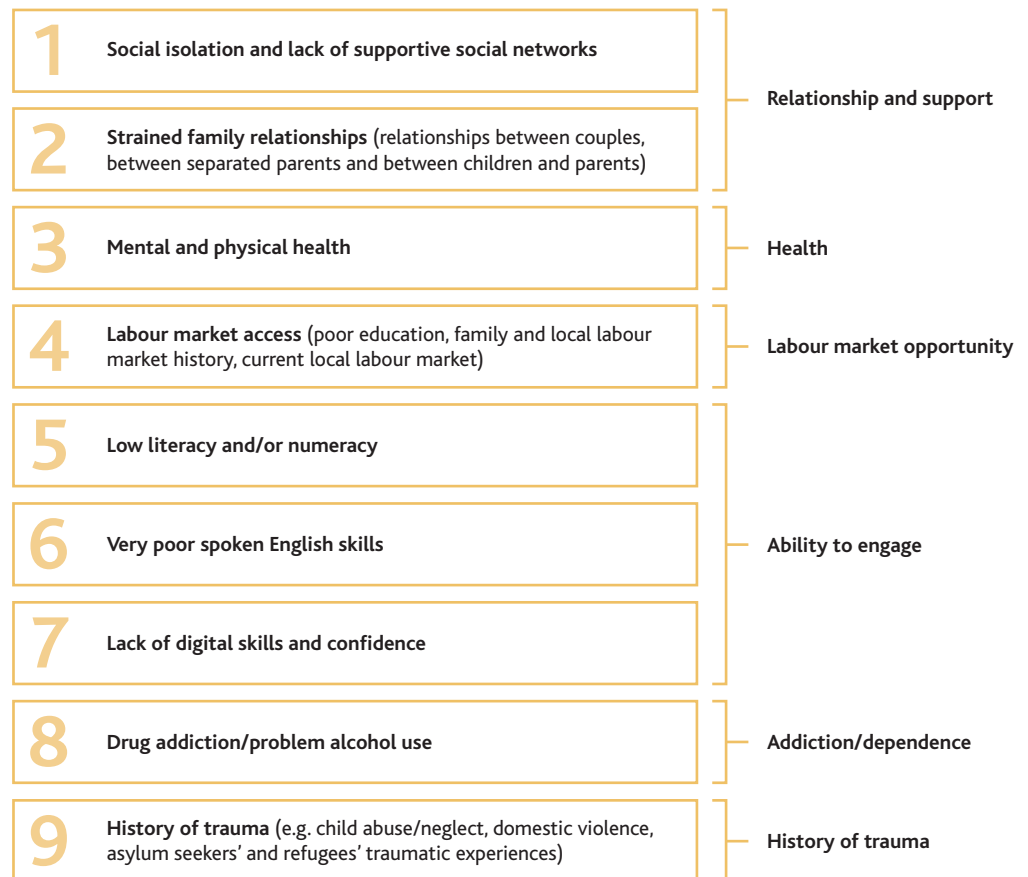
1 Social isolation and lack of supportive social networks

2 Strained family relationships (relationships between couples, between separated parents and between children and parents)

Relationship and support

3 Mental and physical health

Health

4 Labour market access (poor education, family and local labour market history, current local labour market)

Labour market opportunity

5 Low literacy and/or numeracy

6 Very poor spoken English skills

7 Lack of digital skills and confidence

Ability to engage

8 Drug addiction/problem alcohol use

Addiction/dependence

9 History of trauma (e.g. child abuse/neglect, domestic violence, asylum seekers' and refugees' traumatic experiences)

History of trauma